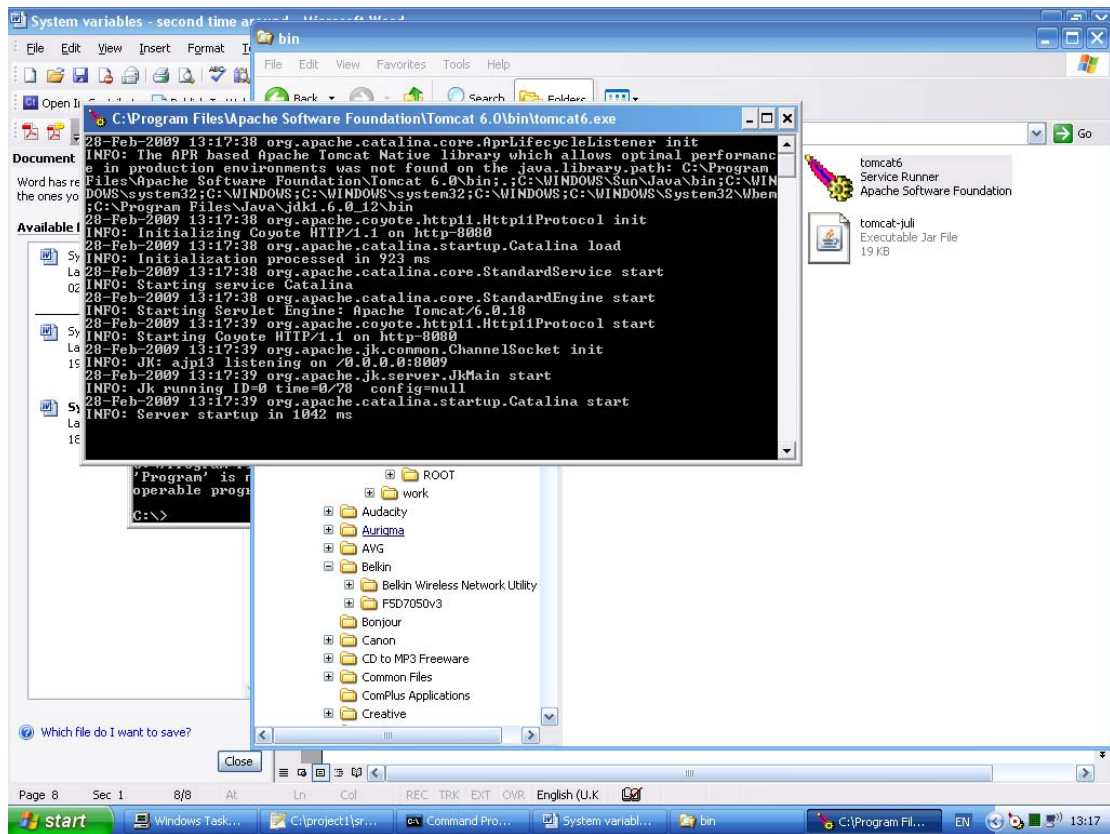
System variables - second time ar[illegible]

File Edit View Insert Format T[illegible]

Open I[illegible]

Document

Word has re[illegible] the ones yo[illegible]

Available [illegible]

Sy La 02

Sy La 19

Sy La 18

bin

File Edit View Favorites Tools Help

Back Search Folders

Go

C:\Program Files\Apache Software Foundation\Tomcat 6.0\bin\tomcat6.exe

28-Feb-2009 13:17:38 org.apache.catalina.core.AprLifecycleListener init
INFO: The APR based Apache Tomcat Native library which allows optimal performance in production environments was not found on the java.library.path: C:\Program Files\Apache Software Foundation\Tomcat 6.0\bin;.;C:\WINDOWS\Sun\Java\bin;C:\WINDOWS\system32;C:\WINDOWS;C:\WINDOWS\system32;C:\WINDOWS;C:\WINDOWS\System32\Wbem;C:\Program Files\Java\jdk1.6.0_12\bin
28-Feb-2009 13:17:38 org.apache.coyote.http11.Http11Protocol init
INFO: Initializing Coyote HTTP/1.1 on http-8080
28-Feb-2009 13:17:38 org.apache.catalina.startup.Catalina load
INFO: Initialization processed in 923 ms
28-Feb-2009 13:17:38 org.apache.catalina.core.StandardService start
INFO: Starting service Catalina
28-Feb-2009 13:17:38 org.apache.catalina.core.StandardEngine start
INFO: Starting Servlet Engine: Apache Tomcat/6.0.18
28-Feb-2009 13:17:39 org.apache.coyote.http11.Http11Protocol start
INFO: Starting Coyote HTTP/1.1 on http-8080
28-Feb-2009 13:17:39 org.apache.jk.common.ChannelSocket init
INFO: JK: ajp13 listening on /0.0.0.0:8009
28-Feb-2009 13:17:39 org.apache.jk.server.JkMain start
INFO: Jk running ID=0 time=0/78 config=null
28-Feb-2009 13:17:39 org.apache.catalina.startup.Catalina start
INFO: Server startup in 1042 ms

tomcat6
Service Runner
Apache Software Foundation

tomcat-juli
Executable Jar File
19 KB

'Program' is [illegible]
operable prog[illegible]

C:\>

ROOT
work
Audacity
Aurigma
AVG
Belkin
Belkin Wireless Network Utility
F5D7050v3
Bonjour
Canon
CD to MP3 Freeware
Common Files
ComPlus Applications
Creative

Which file do I want to save?

Close

Page 8 Sec 1 8/8 At Ln Col REC TRK EXT OVR English (U.K

start Windows Task... C:\project1\sr... Command Pro... System variabl... bin C:\Program Fil... EN 13:17